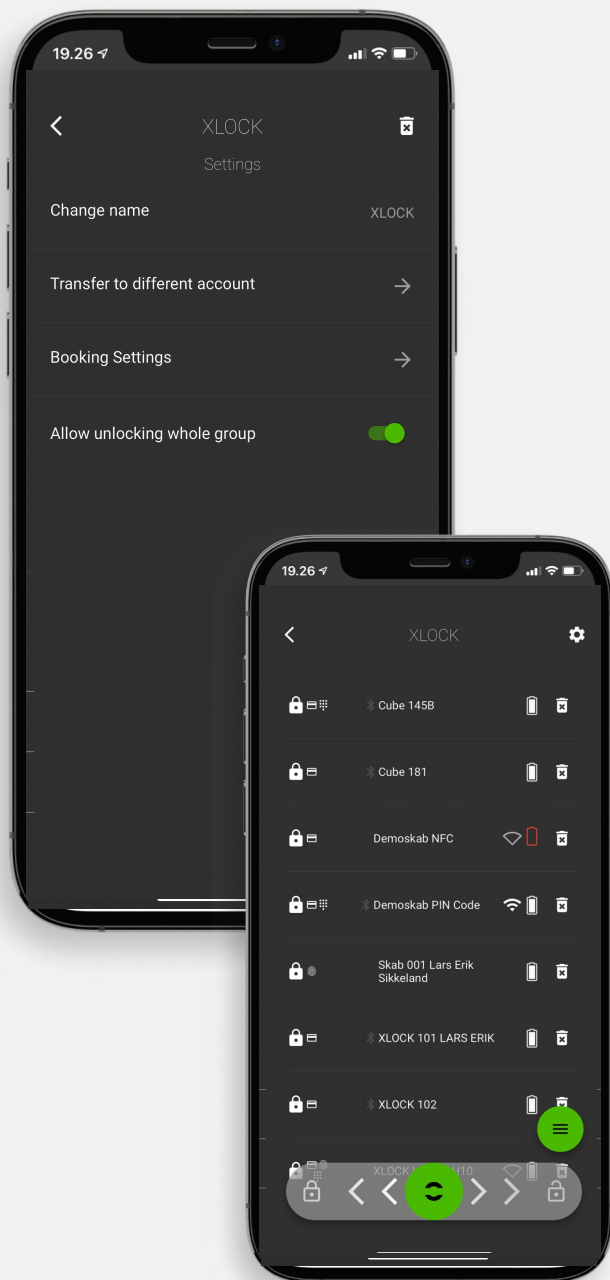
19.26

XLOCK

Settings

Change name XLOCK

Transfer to different account

Booking Settings

Allow unlocking whole group

19.26

XLOCK

Cube 145B

Cube 181

Demoskab NFC

Demoskab PIN Code

Skab 001 Lars Erik Sikkeland

XLOCK 101 LARS ERIK

XLOCK 102

XLOCK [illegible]H10